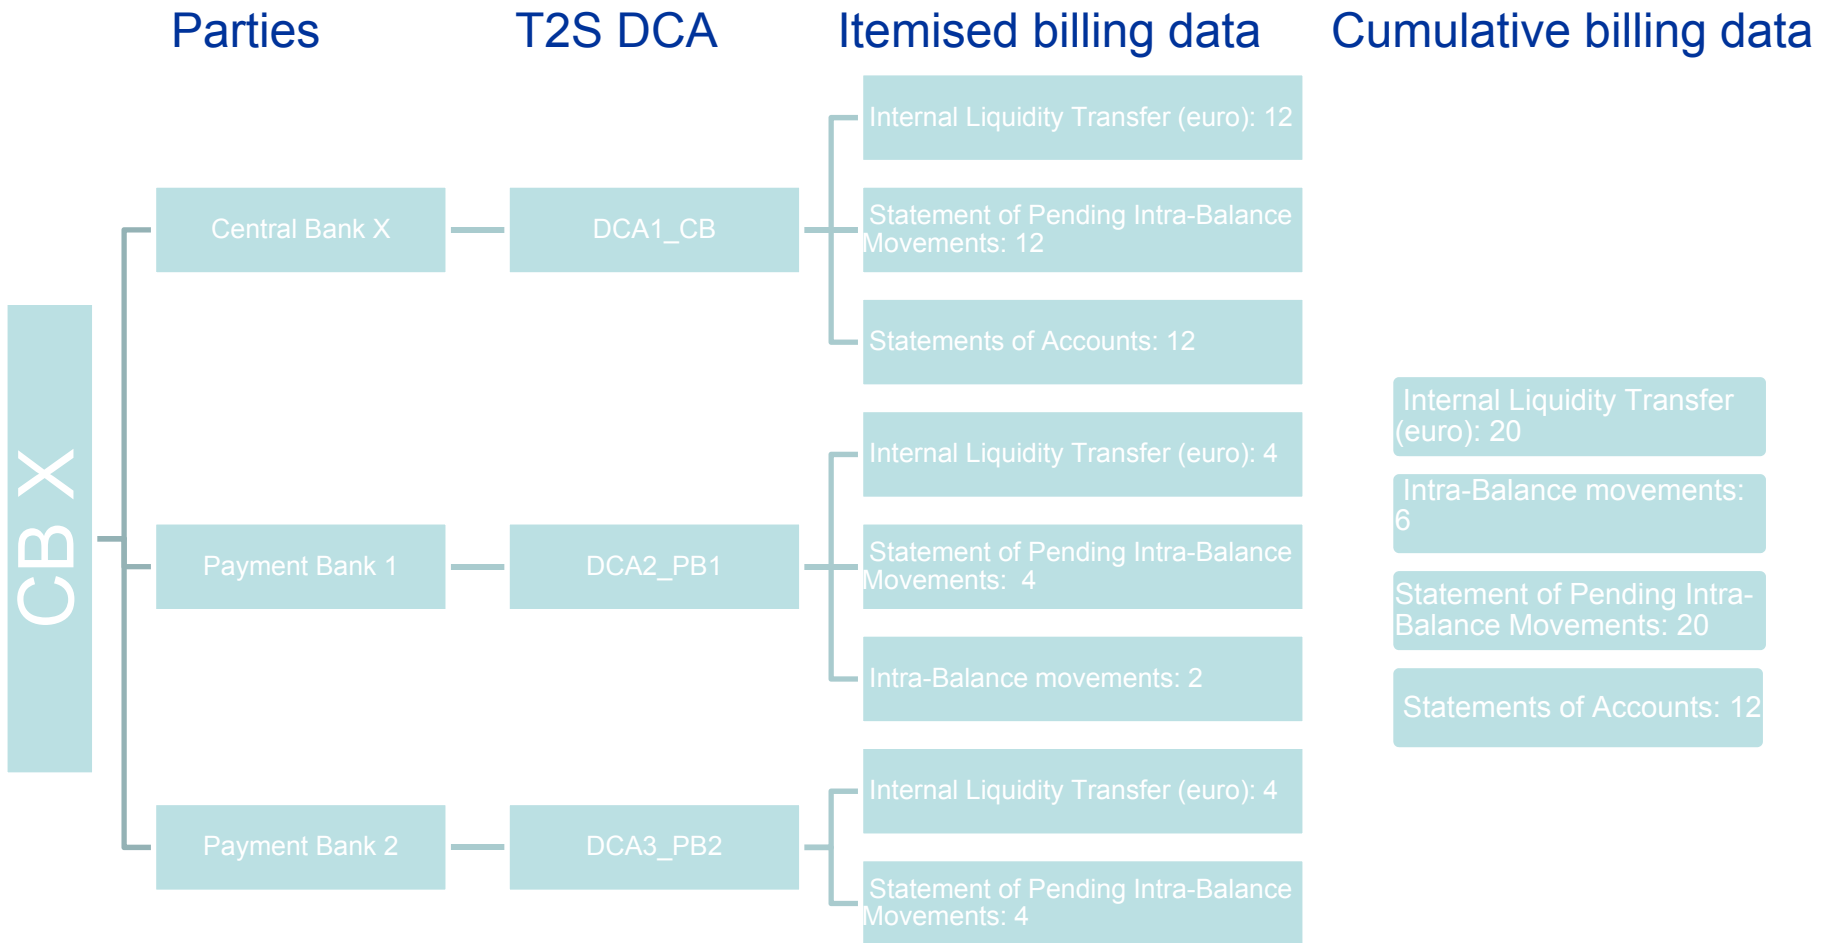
Parties

T2S DCA

Itemised billing data

Cumulative billing data

CB X

Central Bank X

DCA1_CB

Internal Liquidity Transfer (euro): 12

Statement of Pending Intra-Balance Movements: 12

Statements of Accounts: 12

Payment Bank 1

DCA2_PB1

Internal Liquidity Transfer (euro): 4

Statement of Pending Intra-Balance Movements: 4

Intra-Balance movements: 2

Payment Bank 2

DCA3_PB2

Internal Liquidity Transfer (euro): 4

Statement of Pending Intra-Balance Movements: 4

Internal Liquidity Transfer (euro): 20

Intra-Balance movements: 6

Statement of Pending Intra-Balance Movements: 20

Statements of Accounts: 12